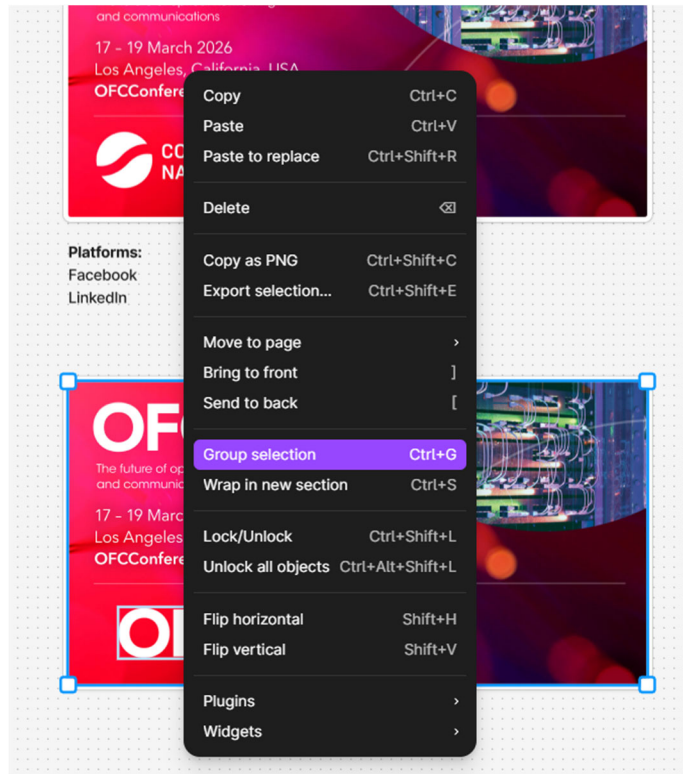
and communications
17 - 19 March 2026
Los Angeles, California, USA
OFCConfere
CO
NA

Platforms:
Facebook
LinkedIn

OF
The future of op
and communica
17 - 19 Marc
Los Angeles
OFCConfere
OI

Copy Ctrl+C
Paste Ctrl+V
Paste to replace Ctrl+Shift+R

Delete ⌫

Copy as PNG Ctrl+Shift+C
Export selection... Ctrl+Shift+E

Move to page ›
Bring to front ]
Send to back [

Group selection Ctrl+G
Wrap in new section Ctrl+S

Lock/Unlock Ctrl+Shift+L
Unlock all objects Ctrl+Alt+Shift+L

Flip horizontal Shift+H
Flip vertical Shift+V

Plugins ›
Widgets ›